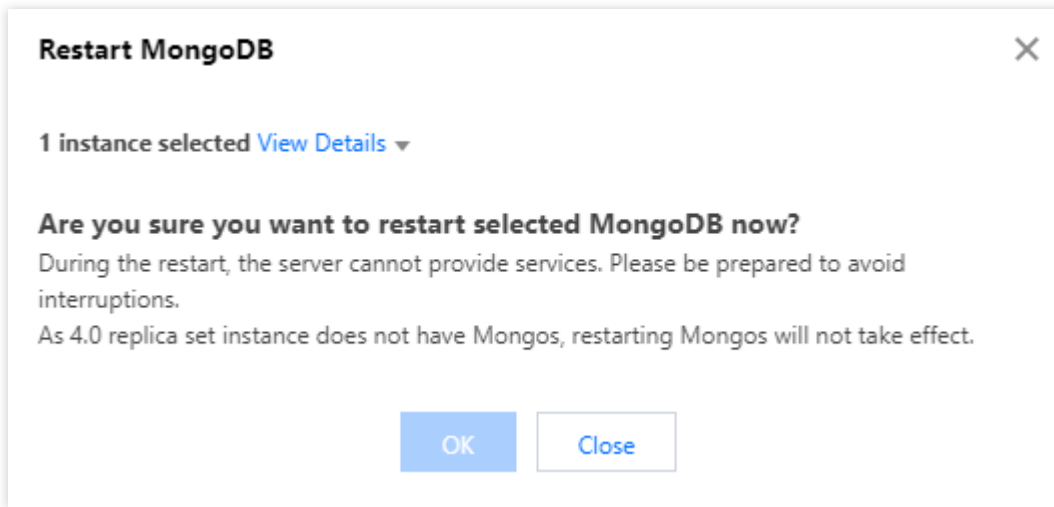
Restart MongoDB

1 instance selected View Details

Are you sure you want to restart selected MongoDB now?
During the restart, the server cannot provide services. Please be prepared to avoid interruptions.
As 4.0 replica set instance does not have Mongos, restarting Mongos will not take effect.

OK
Close